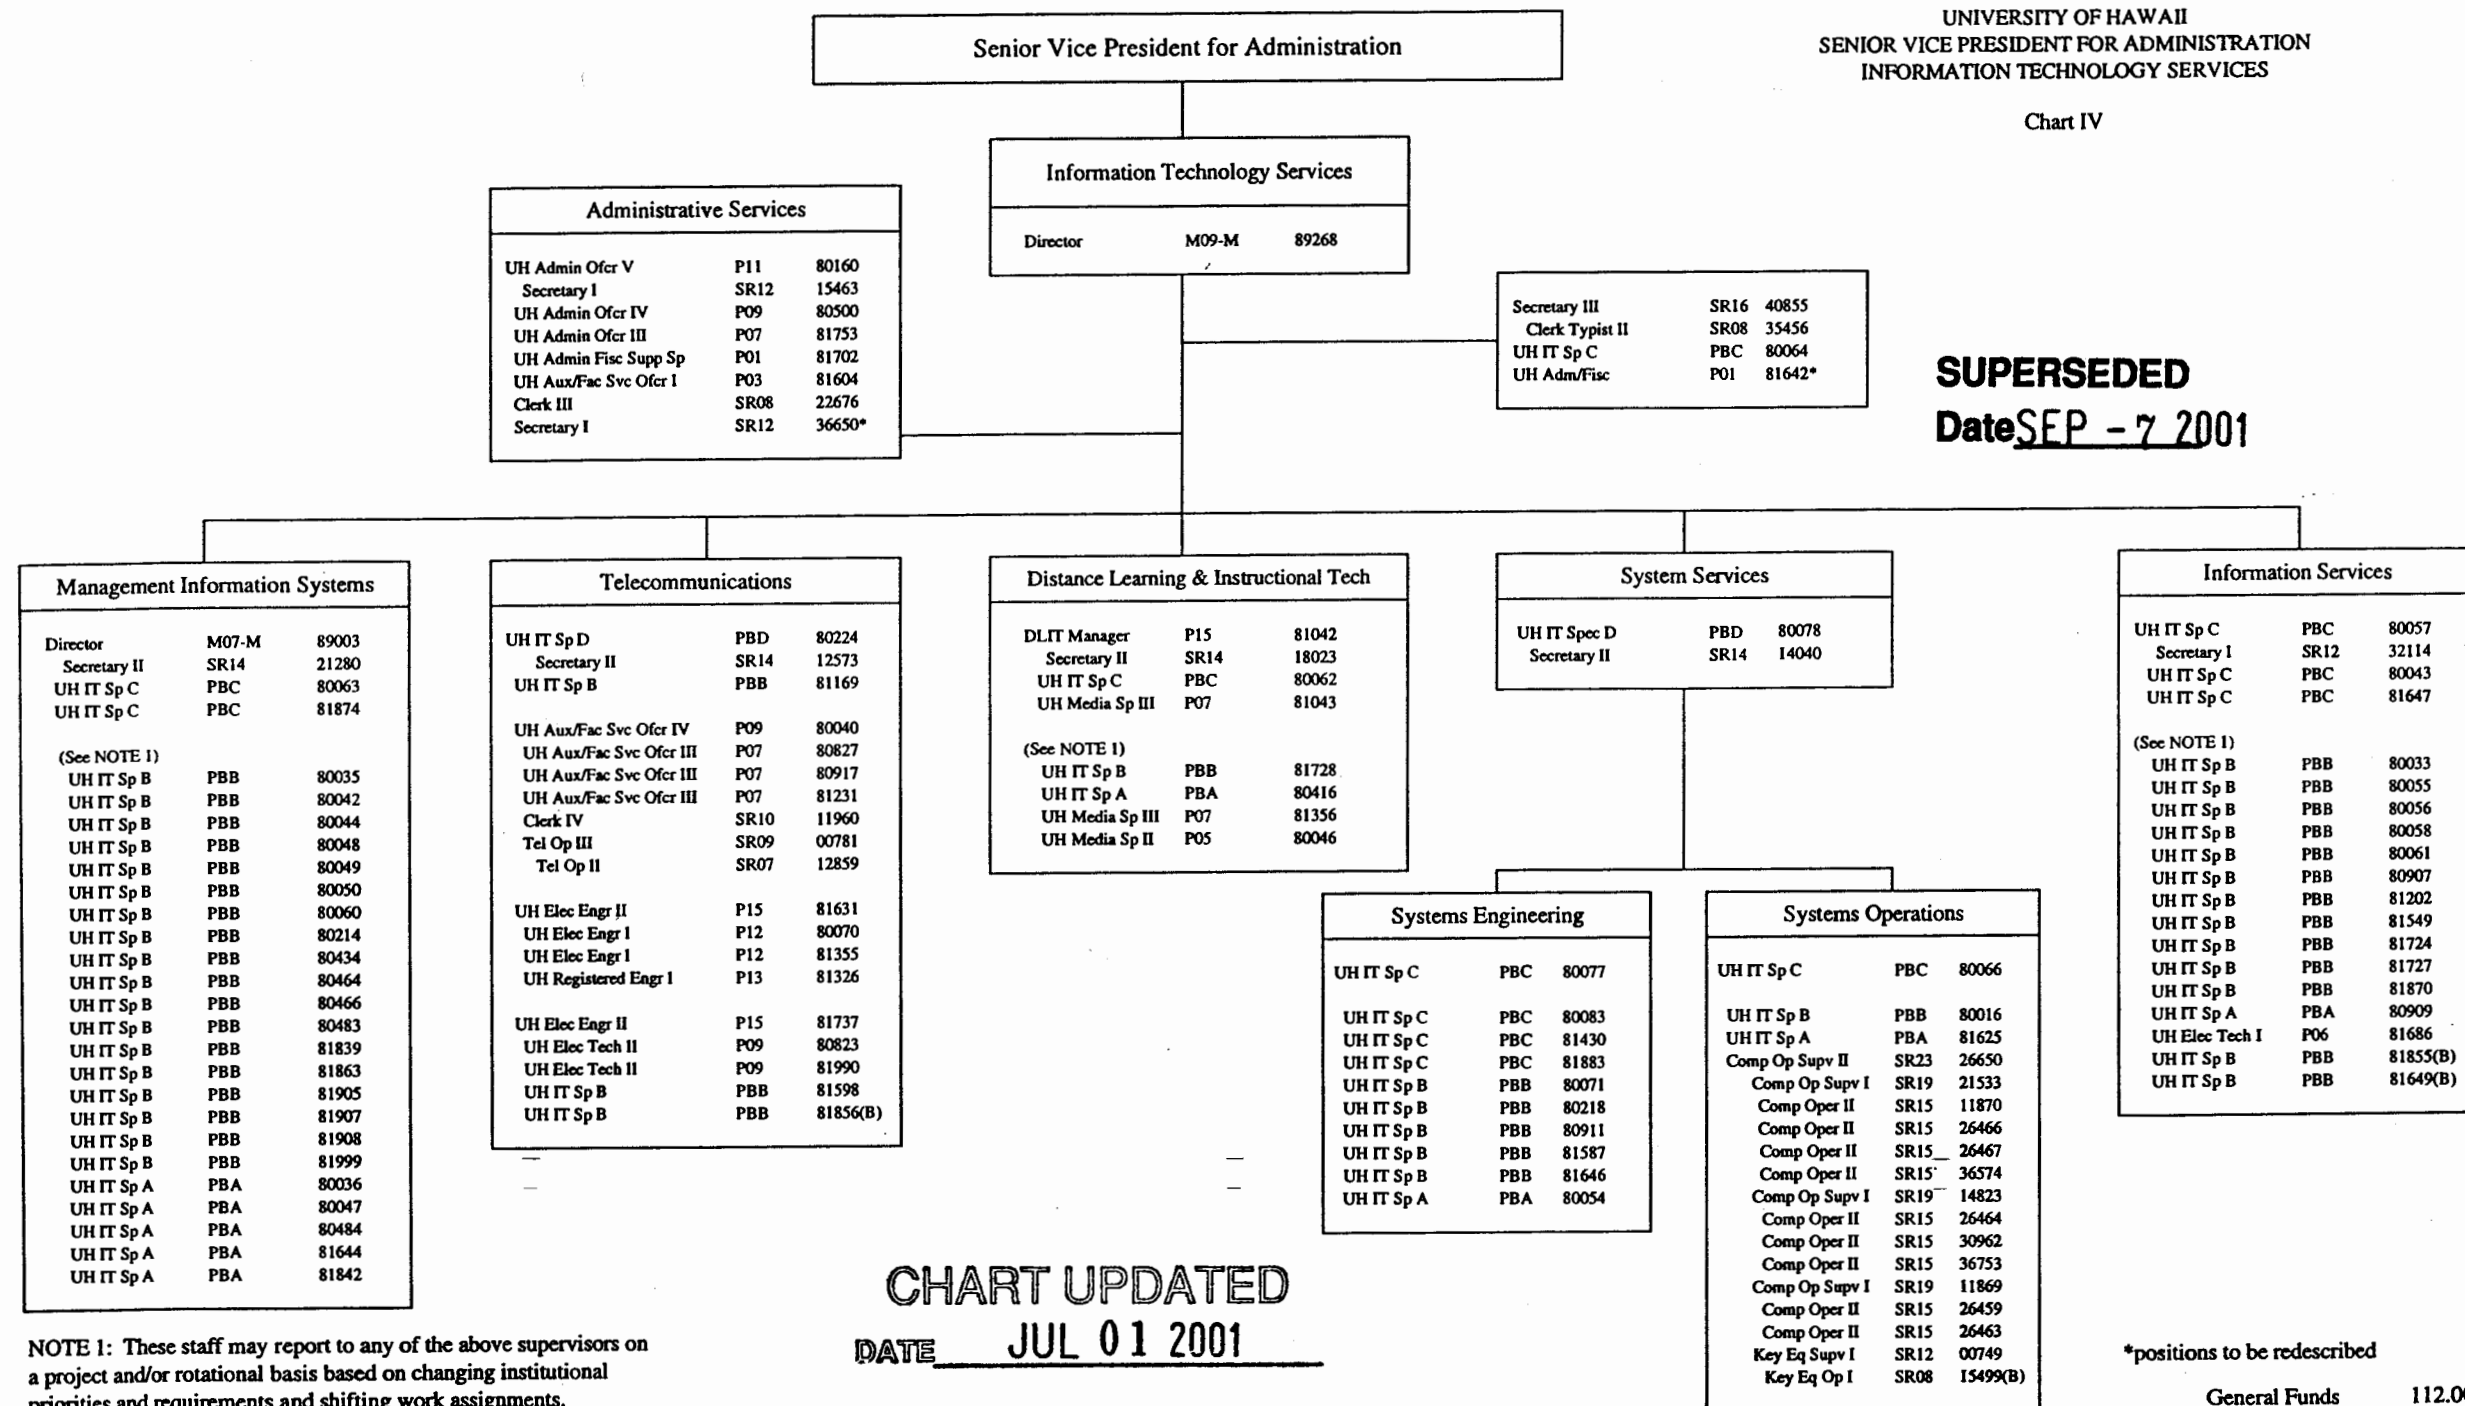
UNIVERSITY OF HAWAII
SENIOR VICE PRESIDENT FOR ADMINISTRATION
INFORMATION TECHNOLOGY SERVICES

Chart IV

Senior Vice President for Administration

Information Technology Services

| Director | M09-M | 89268 |
|---|---|---|

Administrative Services

| UH Admin Ofcr V | P11 | 80160 |
|---|---|---|
| Secretary I | SR12 | 15463 |
| UH Admin Ofcr IV | P09 | 80500 |
| UH Admin Ofcr III | P07 | 81753 |
| UH Admin Fisc Supp Sp | P01 | 81702 |
| UH Aux/Fac Svc Ofcr I | P03 | 81604 |
| Clerk III | SR08 | 22676 |
| Secretary I | SR12 | 36650* |

| Secretary III | SR16 | 40855 |
|---|---|---|
| Clerk Typist II | SR08 | 35456 |
| UH IT Sp C | PBC | 80064 |
| UH Adm/Fisc | P01 | 81642* |

SUPERSEDED
Date SEP - 7 2001

Management Information Systems

| Director | M07-M | 89003 |
|---|---|---|
| Secretary II | SR14 | 21280 |
| UH IT Sp C | PBC | 80063 |
| UH IT Sp C | PBC | 81874 |
| (See NOTE 1) | | |
| UH IT Sp B | PBB | 80035 |
| UH IT Sp B | PBB | 80042 |
| UH IT Sp B | PBB | 80044 |
| UH IT Sp B | PBB | 80048 |
| UH IT Sp B | PBB | 80049 |
| UH IT Sp B | PBB | 80050 |
| UH IT Sp B | PBB | 80060 |
| UH IT Sp B | PBB | 80214 |
| UH IT Sp B | PBB | 80434 |
| UH IT Sp B | PBB | 80464 |
| UH IT Sp B | PBB | 80466 |
| UH IT Sp B | PBB | 80483 |
| UH IT Sp B | PBB | 81839 |
| UH IT Sp B | PBB | 81863 |
| UH IT Sp B | PBB | 81905 |
| UH IT Sp B | PBB | 81907 |
| UH IT Sp B | PBB | 81908 |
| UH IT Sp B | PBB | 81999 |
| UH IT Sp A | PBA | 80036 |
| UH IT Sp A | PBA | 80047 |
| UH IT Sp A | PBA | 80484 |
| UH IT Sp A | PBA | 81644 |
| UH IT Sp A | PBA | 81842 |

Telecommunications

| UH IT Sp D | PBD | 80224 |
|---|---|---|
| Secretary II | SR14 | 12573 |
| UH IT Sp B | PBB | 81169 |
| UH Aux/Fac Svc Ofcr IV | P09 | 80040 |
| UH Aux/Fac Svc Ofcr III | P07 | 80827 |
| UH Aux/Fac Svc Ofcr III | P07 | 80917 |
| UH Aux/Fac Svc Ofcr III | P07 | 81231 |
| Clerk IV | SR10 | 11960 |
| Tel Op III | SR09 | 00781 |
| Tel Op II | SR07 | 12859 |
| UH Elec Engr II | P15 | 81631 |
| UH Elec Engr I | P12 | 80070 |
| UH Elec Engr I | P12 | 81355 |
| UH Registered Engr I | P13 | 81326 |
| UH Elec Engr II | P15 | 81737 |
| UH Elec Tech II | P09 | 80823 |
| UH Elec Tech II | P09 | 81990 |
| UH IT Sp B | PBB | 81598 |
| UH IT Sp B | PBB | 81856(B) |

Distance Learning & Instructional Tech

| DLIT Manager | P15 | 81042 |
|---|---|---|
| Secretary II | SR14 | 18023 |
| UH IT Sp C | PBC | 80062 |
| UH Media Sp III | P07 | 81043 |
| (See NOTE 1) | | |
| UH IT Sp B | PBB | 81728 |
| UH IT Sp A | PBA | 80416 |
| UH Media Sp III | P07 | 81356 |
| UH Media Sp II | P05 | 80046 |

System Services

| UH IT Spec D | PBD | 80078 |
|---|---|---|
| Secretary II | SR14 | 14040 |

Systems Engineering

| UH IT Sp C | PBC | 80077 |
|---|---|---|
| UH IT Sp C | PBC | 80083 |
| UH IT Sp C | PBC | 81430 |
| UH IT Sp C | PBC | 81883 |
| UH IT Sp B | PBB | 80071 |
| UH IT Sp B | PBB | 80218 |
| UH IT Sp B | PBB | 80911 |
| UH IT Sp B | PBB | 81587 |
| UH IT Sp B | PBB | 81646 |
| UH IT Sp A | PBA | 80054 |

Systems Operations

| UH IT Sp C | PBC | 80066 |
|---|---|---|
| UH IT Sp B | PBB | 80016 |
| UH IT Sp A | PBA | 81625 |
| Comp Op Supv II | SR23 | 26650 |
| Comp Op Supv I | SR19 | 21533 |
| Comp Oper II | SR15 | 11870 |
| Comp Oper II | SR15 | 26466 |
| Comp Oper II | SR15 | 26467 |
| Comp Oper II | SR15 | 36574 |
| Comp Op Supv I | SR19 | 14823 |
| Comp Oper II | SR15 | 26464 |
| Comp Oper II | SR15 | 30962 |
| Comp Oper II | SR15 | 36753 |
| Comp Op Supv I | SR19 | 11869 |
| Comp Oper II | SR15 | 26459 |
| Comp Oper II | SR15 | 26463 |
| Key Eq Supv I | SR12 | 00749 |
| Key Eq Op I | SR08 | 15499(B) |

Information Services

| UH IT Sp C | PBC | 80057 |
|---|---|---|
| Secretary I | SR12 | 32114 |
| UH IT Sp C | PBC | 80043 |
| UH IT Sp C | PBC | 81647 |
| (See NOTE 1) | | |
| UH IT Sp B | PBB | 80033 |
| UH IT Sp B | PBB | 80055 |
| UH IT Sp B | PBB | 80056 |
| UH IT Sp B | PBB | 80058 |
| UH IT Sp B | PBB | 80061 |
| UH IT Sp B | PBB | 80907 |
| UH IT Sp B | PBB | 81202 |
| UH IT Sp B | PBB | 81549 |
| UH IT Sp B | PBB | 81724 |
| UH IT Sp B | PBB | 81727 |
| UH IT Sp B | PBB | 81870 |
| UH IT Sp A | PBA | 80909 |
| UH Elec Tech I | P06 | 81686 |
| UH IT Sp B | PBB | 81855(B) |
| UH IT Sp B | PBB | 81649(B) |

CHART UPDATED
DATE JUL 01 2001

NOTE 1: These staff may report to any of the above supervisors on a project and/or rotational basis based on changing institutional priorities and requirements and shifting work assignments.

*positions to be redescribed

General Funds 112.0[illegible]